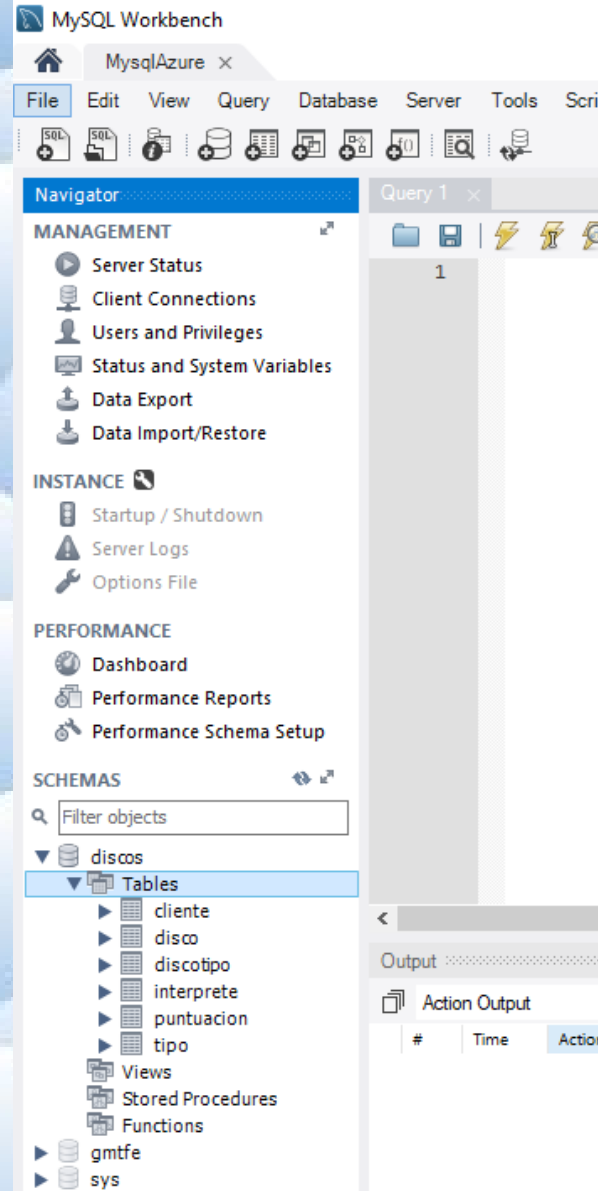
MySQL Workbench

MysqlAzure ×

File Edit View Query Database Server Tools Scri

Navigator

MANAGEMENT

Server Status
Client Connections
Users and Privileges
Status and System Variables
Data Export
Data Import/Restore

INSTANCE

Startup / Shutdown
Server Logs
Options File

PERFORMANCE

Dashboard
Performance Reports
Performance Schema Setup

SCHEMAS

Filter objects

discos
Tables
cliente
disco
discotipo
interprete
puntuacion
tipo
Views
Stored Procedures
Functions
gmtfe
sys

Query 1 ×

1

Output

Action Output

| # | Time | Actio |
|---|---|---|